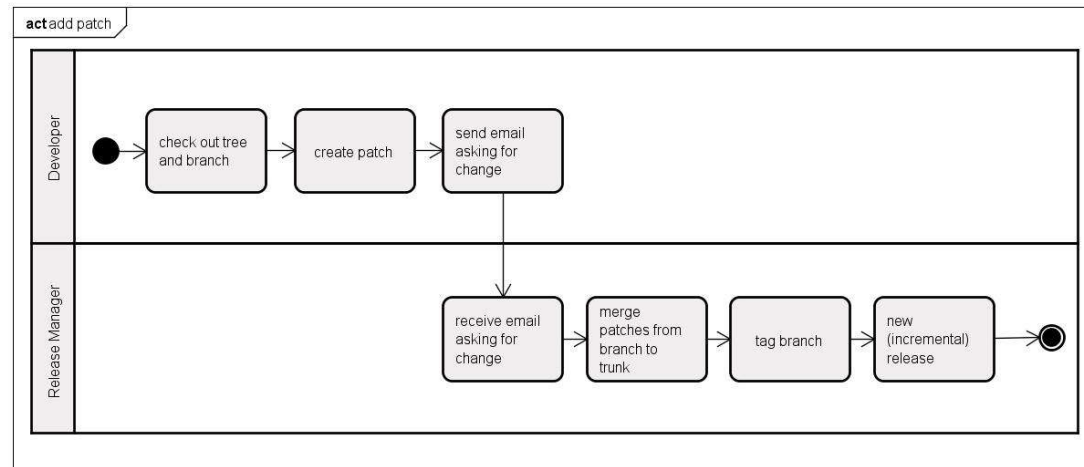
**act** add patch

Developer

check out tree and branch

create patch

send email asking for change

Release Manager

receive email asking for change

merge patches from branch to trunk

tag branch

new (incremental) release